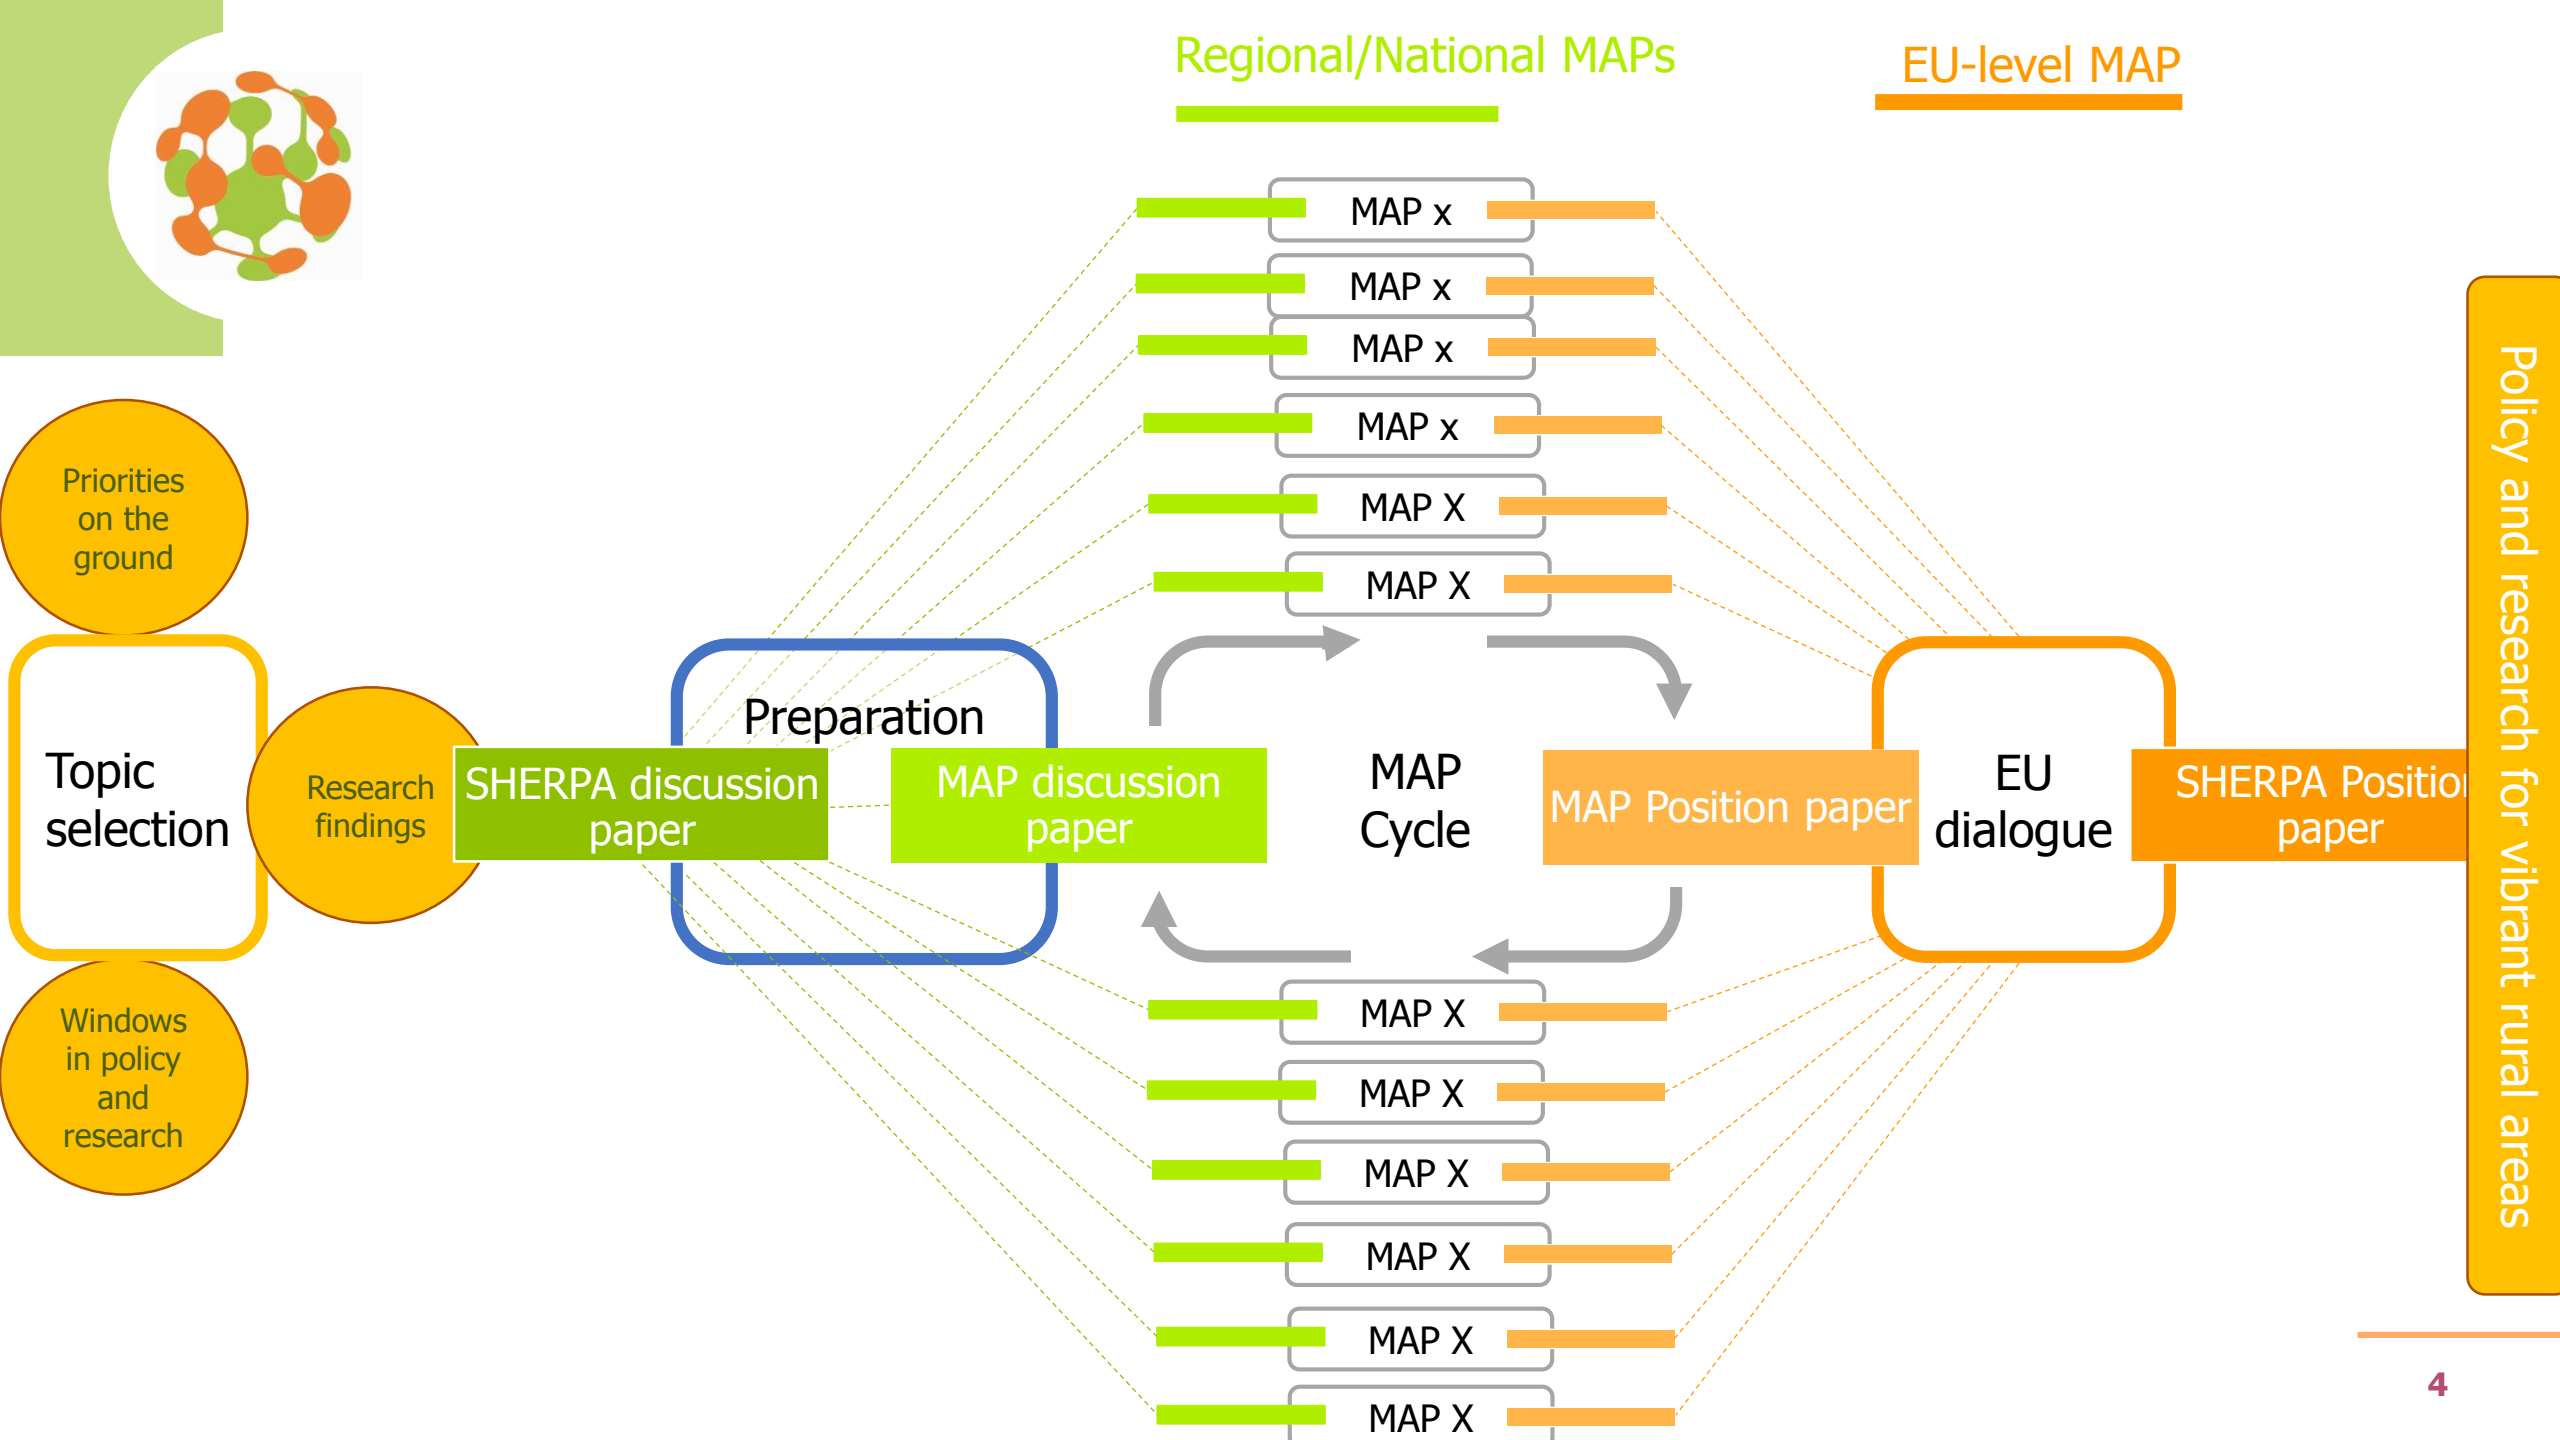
Regional/National MAPs

EU-level MAP

MAP x

MAP x

MAP x

MAP x

MAP X

MAP X

Priorities on the ground

Topic selection

Research findings

Windows in policy and research

Preparation

SHERPA discussion paper

MAP discussion paper

MAP Cycle

MAP Position paper

EU dialogue

SHERPA Positio paper

Policy and research for vibrant rural areas

MAP X

MAP X

MAP X

MAP X

MAP X

MAP X

4